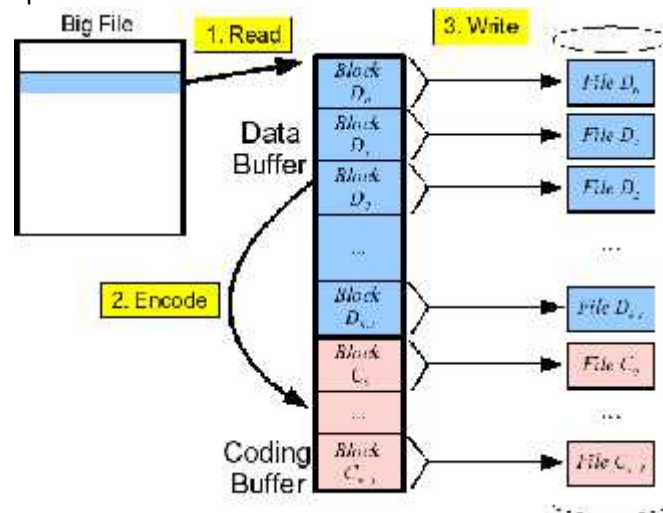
Big File

1. Read

3. Write

Data Buffer

Block $D_0$

Block $D_1$

Block $D_2$

...

Block $D_{k-1}$

Block $C_0$

...

Block $C_{m-1}$

2. Encode

Coding Buffer

File $D_0$

File $D_1$

File $D_2$

...

File $D_{k-1}$

File $C_0$

...

File $C_{m-1}$